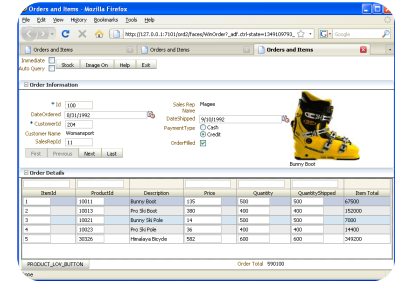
Orders and Items - Mozilla Firefox

File Edit View History Bookmarks Tools Help

http://127.0.0.1:7101/ord2/faces/WinOrder?_adf.ctrl-state=134910979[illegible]

Orders and Items | Orders and Items | Orders and Items

Immediate
Auto Query
Stock | Image On | Help | Exit

Order Information

* Id 100
DateOrdered 8/31/1992
* CustomerId 204
Customer Name Womansport
SalesRepId 11
First | Previous | Next | Last

Sales Rep Name Magee
DateShipped 9/10/1992
PaymentType Cash Credit
OrderFilled

Bunny Boot

Order Details

| ItemId | ProductId | Description | Price | Quantity | QuantityShipped | Item Total |
|---|---|---|---|---|---|---|
| 1 | 10011 | Bunny Boot | 135 | 500 | 500 | 67500 |
| 2 | 10013 | Pro Ski Boot | 380 | 400 | 400 | 152000 |
| 3 | 10021 | Bunny Ski Pole | 14 | 500 | 500 | 7000 |
| 4 | 10023 | Pro Ski Pole | 36 | 400 | 400 | 14400 |
| 5 | 30326 | Himalaya Bicycle | 582 | 600 | 600 | 349200 |

PRODUCT_LOV_BUTTON
Order Total 590100
Done